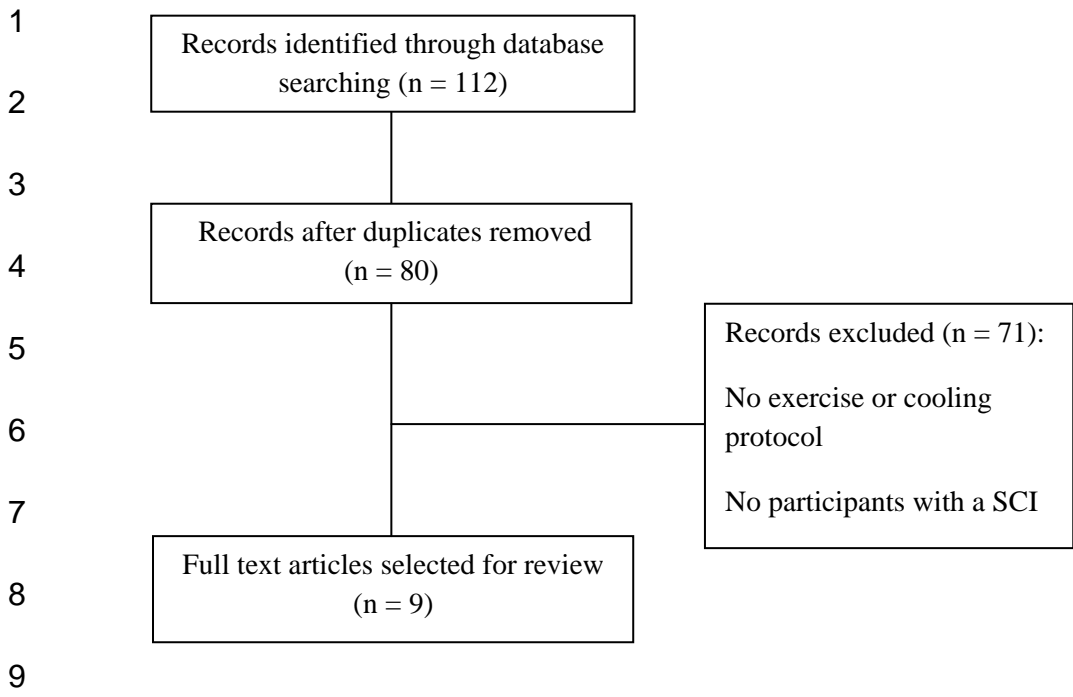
1
Records identified through database searching (n = 112)
2
3
Records after duplicates removed (n = 80)
4
5
Records excluded (n = 71):

No exercise or cooling protocol

No participants with a SCI
6
7
Full text articles selected for review (n = 9)
8
9